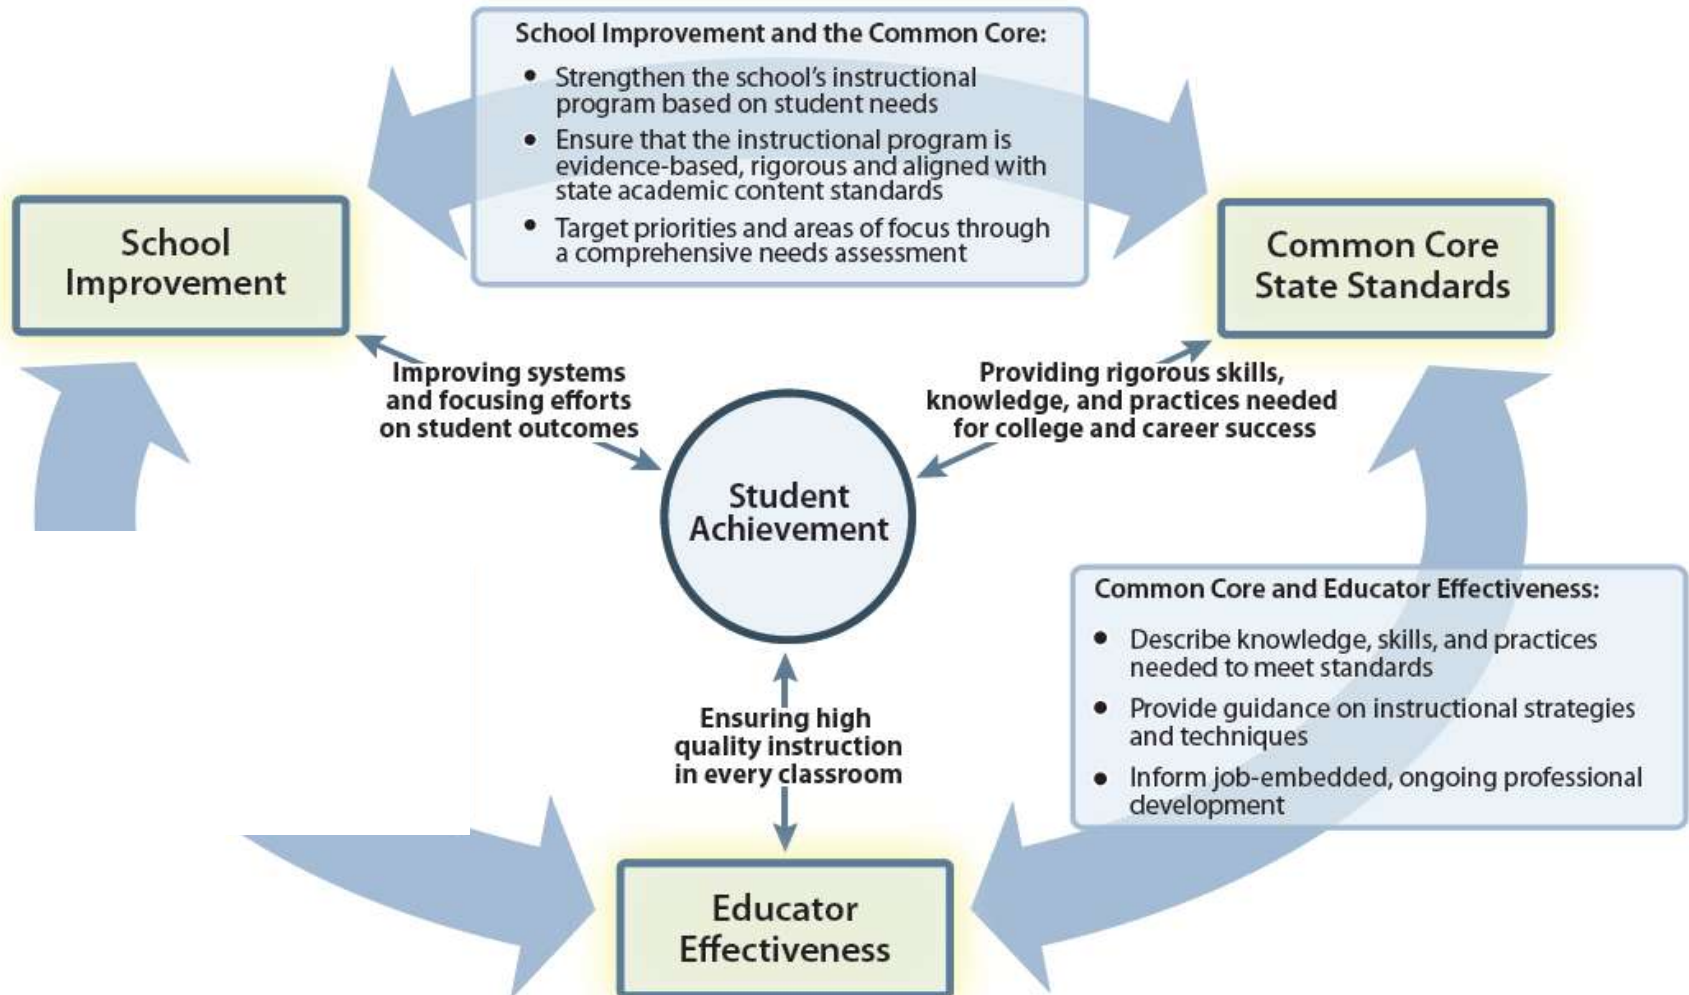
School Improvement and the Common Core:

- Strengthen the school's instructional program based on student needs
- Ensure that the instructional program is evidence-based, rigorous and aligned with state academic content standards
- Target priorities and areas of focus through a comprehensive needs assessment

School Improvement

Common Core State Standards

Improving systems and focusing efforts on student outcomes

Providing rigorous skills, knowledge, and practices needed for college and career success

Student Achievement

Common Core and Educator Effectiveness:

- Describe knowledge, skills, and practices needed to meet standards
- Provide guidance on instructional strategies and techniques
- Inform job-embedded, ongoing professional development

Ensuring high quality instruction in every classroom

Educator Effectiveness